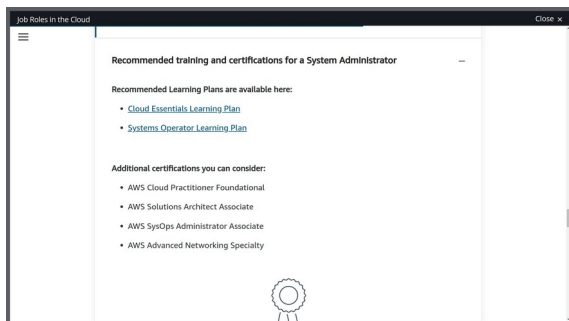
Job Roles in the Cloud

Close ×

Recommended training and certifications for a System Administrator –

Recommended Learning Plans are available here:

- Cloud Essentials Learning Plan
- Systems Operator Learning Plan

Additional certifications you can consider:

- AWS Cloud Practitioner Foundational
- AWS Solutions Architect Associate
- AWS SysOps Administrator Associate
- AWS Advanced Networking Specialty